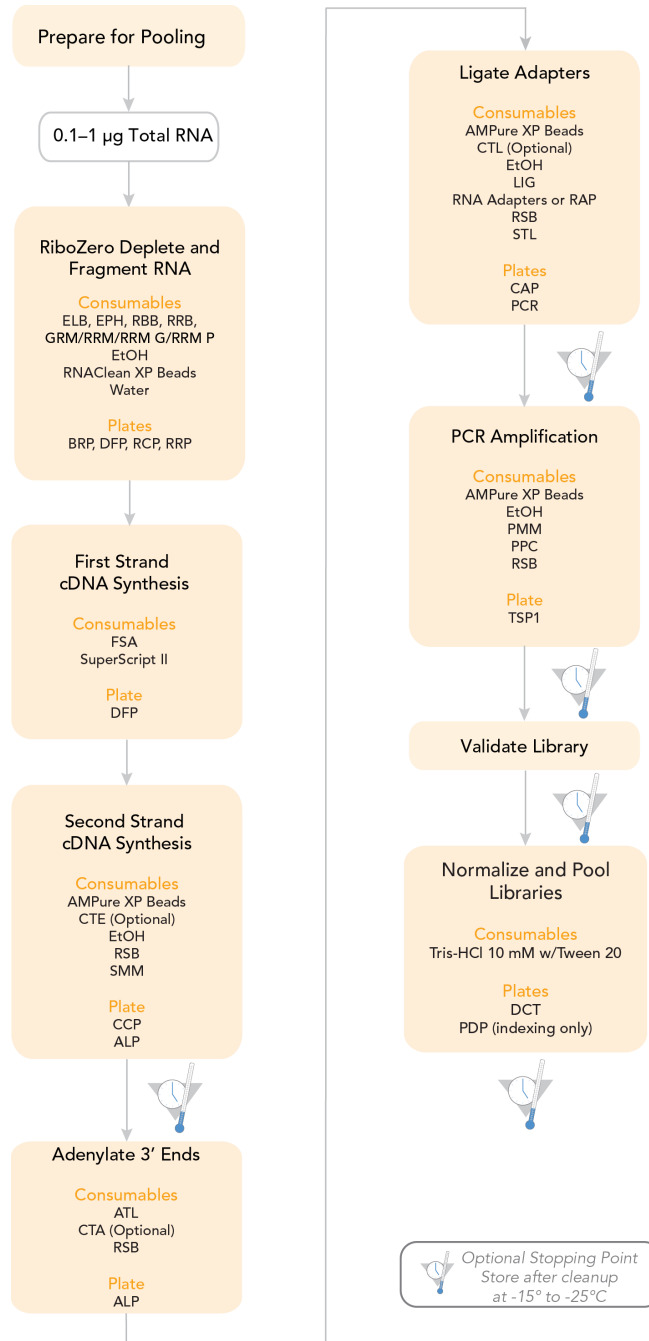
Prepare for Pooling

0.1–1 µg Total RNA

RiboZero Deplete and Fragment RNA

Consumables
ELB, EPH, RBB, RRB, GRM/RRM/RRM G/RRM P
EtOH
RNAClean XP Beads
Water

Plates
BRP, DFP, RCP, RRP

First Strand cDNA Synthesis

Consumables
FSA
SuperScript II

Plate
DFP

Second Strand cDNA Synthesis

Consumables
AMPure XP Beads
CTE (Optional)
EtOH
RSB
SMM

Plate
CCP
ALP

Adenylate 3' Ends

Consumables
ATL
CTA (Optional)
RSB

Plate
ALP

Ligate Adapters

Consumables
AMPure XP Beads
CTL (Optional)
EtOH
LIG
RNA Adapters or RAP
RSB
STL

Plates
CAP
PCR

PCR Amplification

Consumables
AMPure XP Beads
EtOH
PMM
PPC
RSB

Plate
TSP1

Validate Library

Normalize and Pool Libraries

Consumables
Tris-HCl 10 mM w/Tween 20

Plates
DCT
PDP (indexing only)

Optional Stopping Point
Store after cleanup
at -15° to -25°C